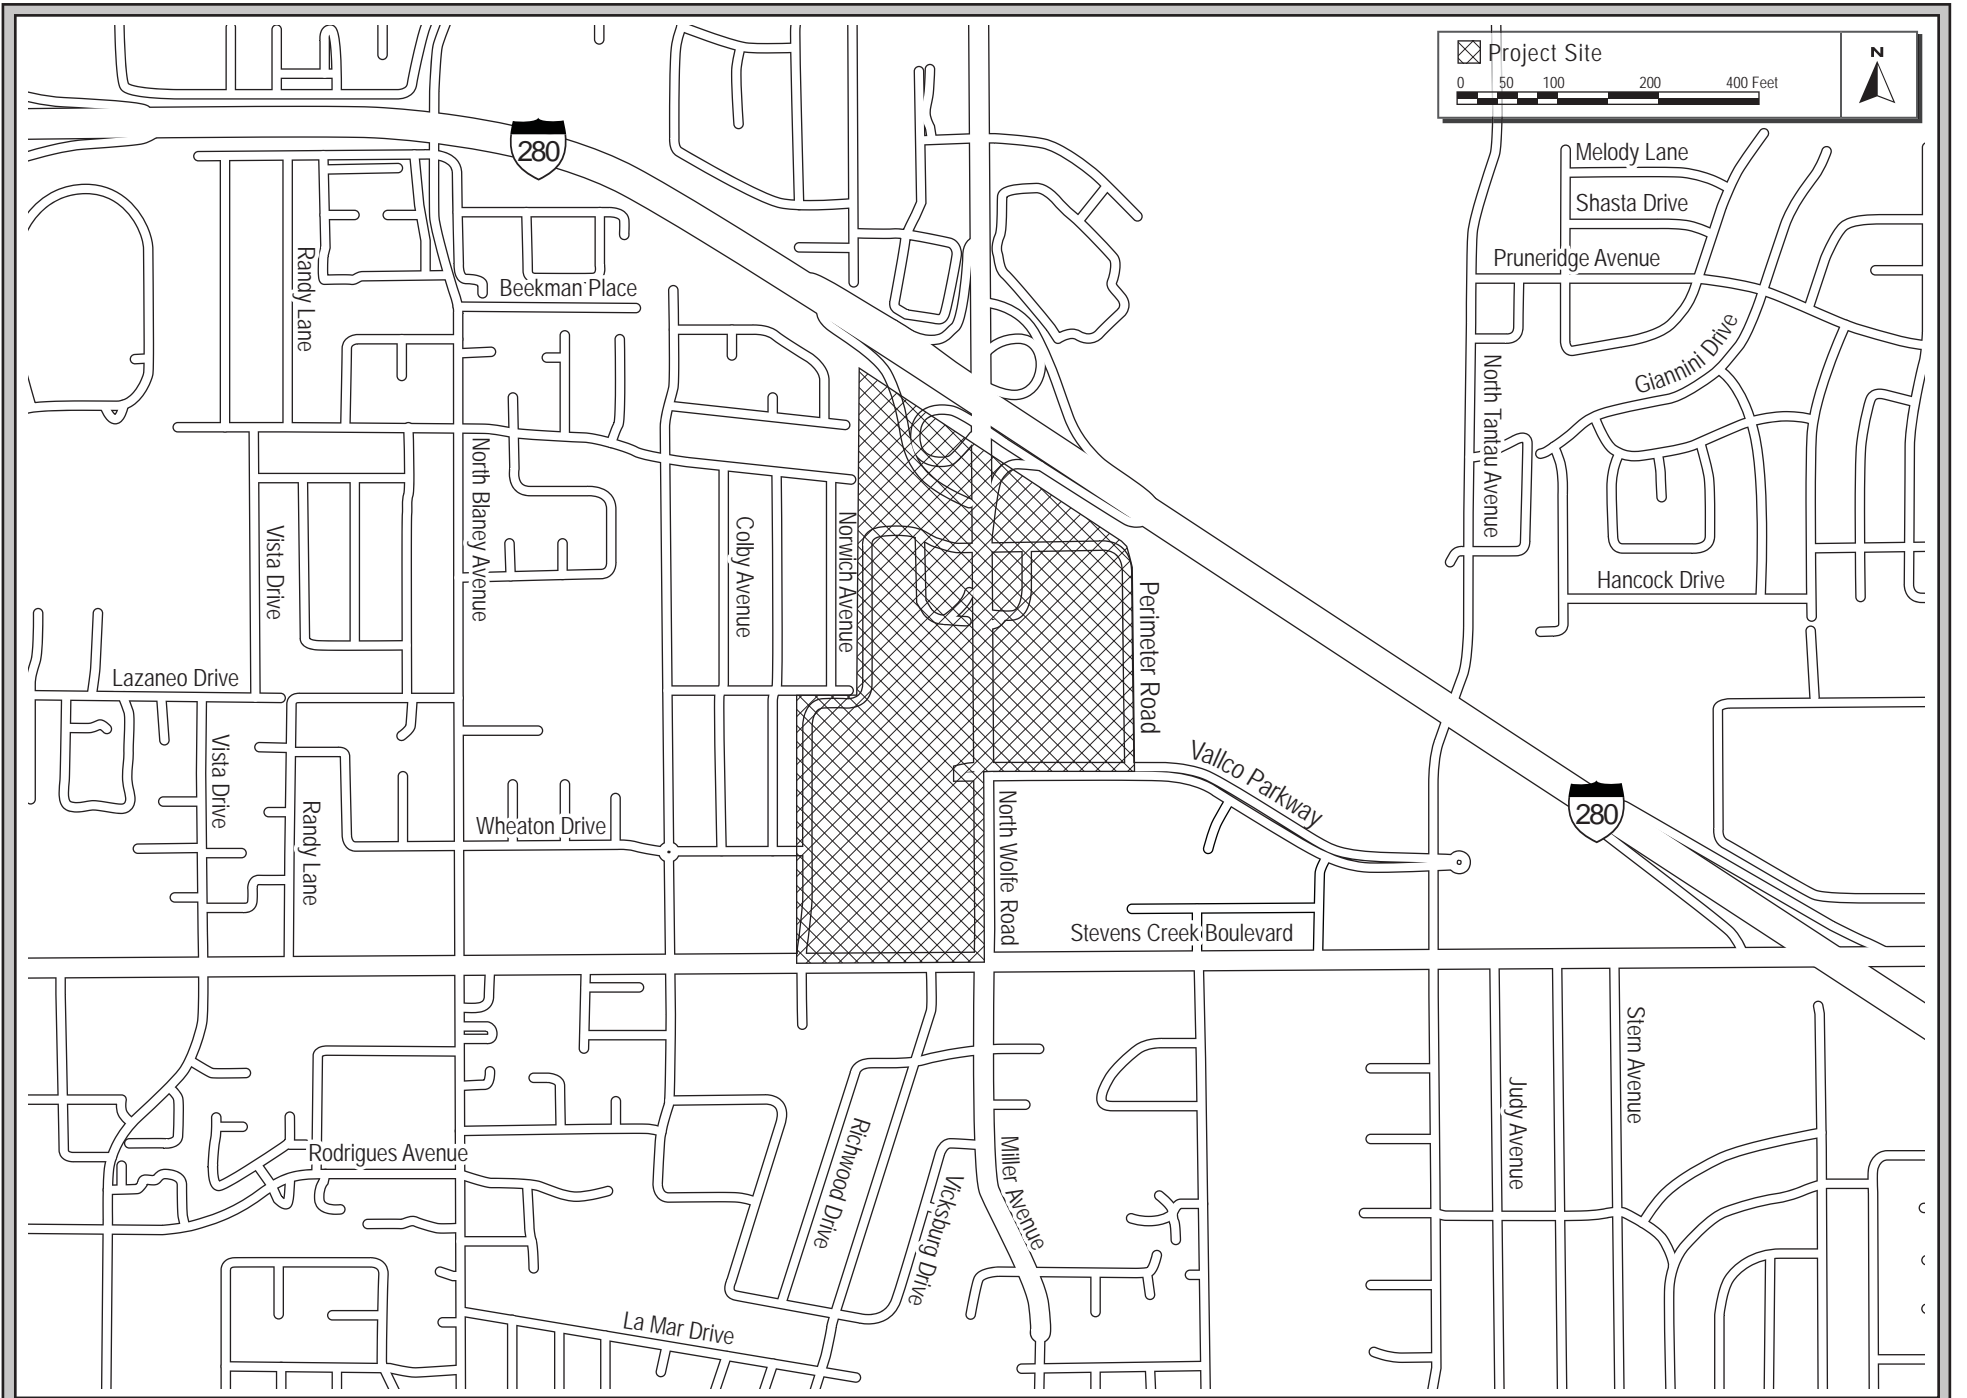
Project Site
0 50 100 200 400 Feet
N

280
Melody Lane
Shasta Drive
Pruneridge Avenue
Beekman Place
Randy Lane
Giannini Drive
North Tantau Avenue
North Blaney Avenue
Vista Drive
Colby Avenue
Norwich Avenue
Perimeter Road
Hancock Drive
Lazaneo Drive
Vallco Parkway
Vista Drive
Randy Lane
Wheaton Drive
North Wolfe Road
280
Stevens Creek Boulevard
Stern Avenue
Judy Avenue
Rodrigues Avenue
Richwood Drive
Vicksburg Drive
Miller Avenue
La Mar Drive